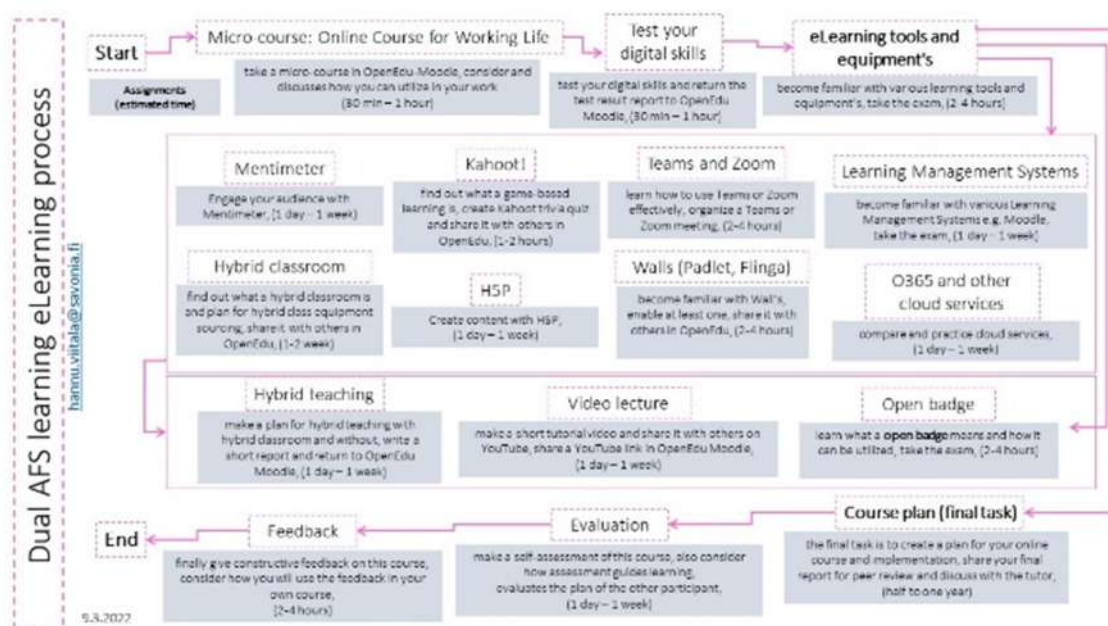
Dual AFS learning eLearning process

hannu.viitala@savonia.fi

Start

Assignments (estimated time)

Micro-course: Online Course for Working Life

take a micro-course in OpenEdu-Moodle, consider and discusses how you can utilize in your work. (30 min – 1 hour)

Test your digital skills

test your digital skills and return the test result report to OpenEdu Moodle, (30 min – 1 hour)

eLearning tools and equipment's

become familiar with various learning tools and equipment's, take the exam, (2-4 hours)

Mentimeter

Engage your audience with Mentimeter, (1 day – 1 week)

Kahoot!

find out what a game-based learning is, create Kahoot trivia quiz and share it with others in OpenEdu, (1-2 hours)

Teams and Zoom

learn how to use Teams or Zoom effectively, organize a Teams or Zoom meeting, (2-4 hours)

Learning Management Systems

become familiar with various Learning Management Systems e.g. Moodle, take the exam, (1 day – 1 week)

Hybrid classroom

find out what a hybrid classroom is and plan for hybrid class equipment sourcing, share it with others in OpenEdu, (1-2 week)

H5P

Create content with H5P, (1 day – 1 week)

Walls (Padlet, Flinga)

become familiar with Wall's, enable at least one, share it with others in OpenEdu, (2-4 hours)

O365 and other cloud services

compare and practice cloud services, (1 day – 1 week)

Hybrid teaching

make a plan for hybrid teaching with hybrid classroom and without, write a short report and return to OpenEdu Moodle, (1 day – 1 week)

Video lecture

make a short tutorial video and share it with others on YouTube, share a YouTube link in OpenEdu Moodle, (1 day – 1 week)

Open badge

learn what a open badge means and how it can be utilized, take the exam, (2-4 hours)

End

Feedback

finally give constructive feedback on this course, consider how you will use the feedback in your own course, (2-4 hours)

Evaluation

make a self-assessment of this course, also consider how assessment guides learning, evaluates the plan of the other participant, (1 day – 1 week)

Course plan (final task)

the final task is to create a plan for your online course and implementation, share your final report for peer review and discuss with the tutor, (half to one year)

9.3.2022